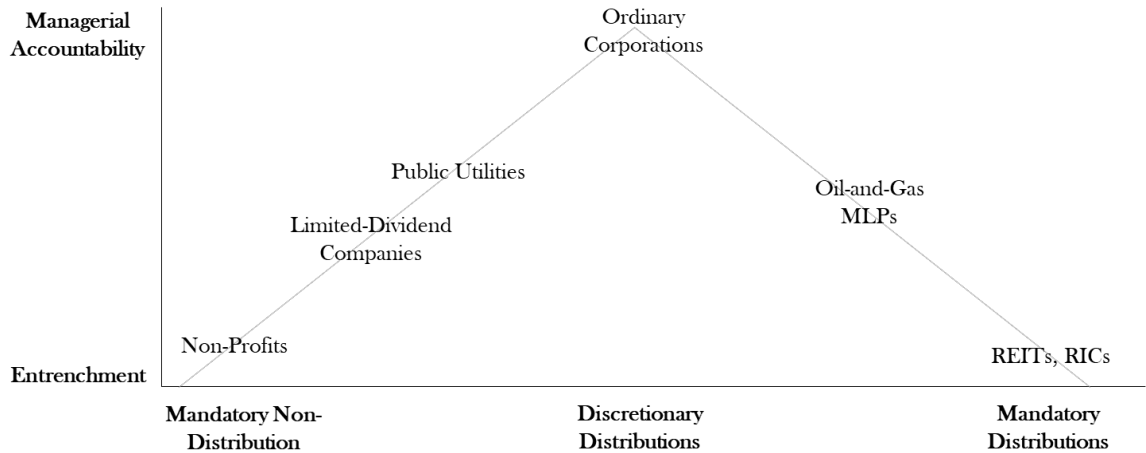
Managerial Accountability

Entrenchment

Ordinary Corporations

Public Utilities

Limited-Dividend Companies

Non-Profits

Oil-and-Gas MLPs

REITs, RICs

Mandatory Non-Distribution

Discretionary Distributions

Mandatory Distributions